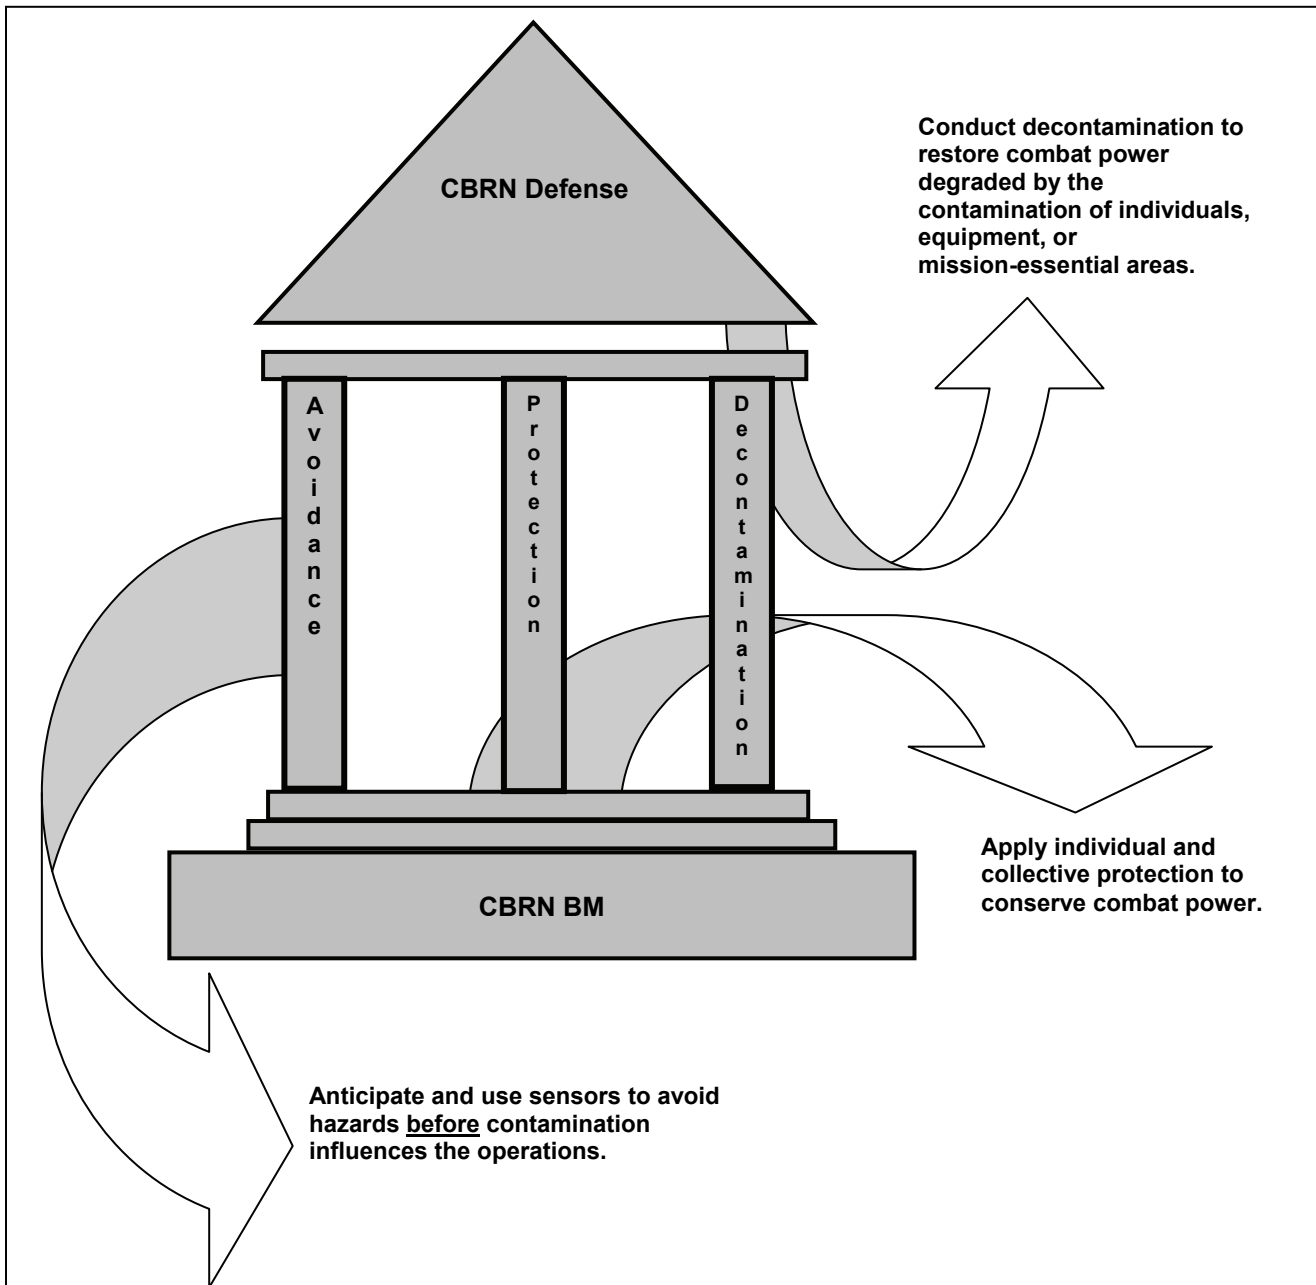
CBRN Defense

Conduct decontamination to restore combat power degraded by the contamination of individuals, equipment, or mission-essential areas.

Avoidance

Protection

Decontamination

Apply individual and collective protection to conserve combat power.

CBRN BM

Anticipate and use sensors to avoid hazards before contamination influences the operations.